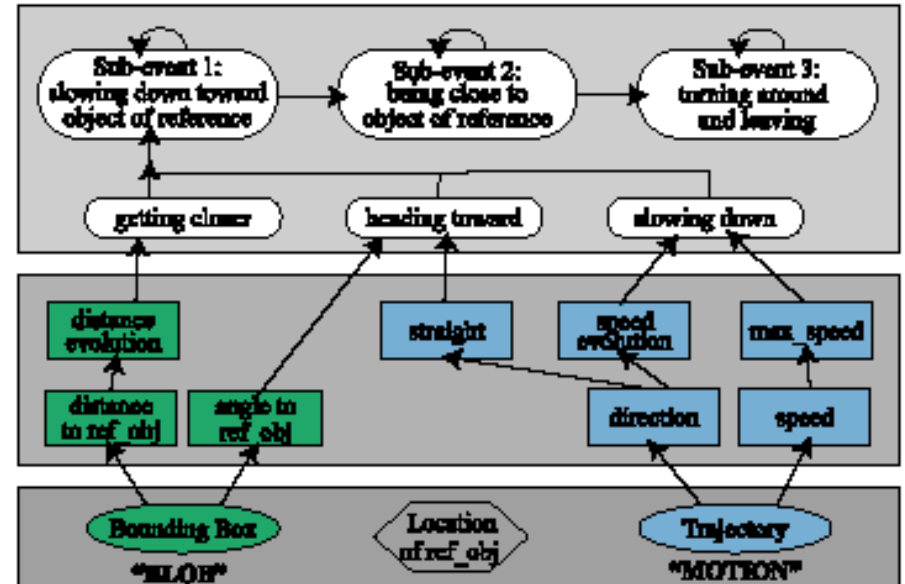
Sub-event 1: slowing down toward object of reference

Sub-event 2: being close to object of reference

Sub-event 3: turning around and leaving

getting closer

heading toward

slowing down

distance evolution

straight

speed evolution

max_speed

distance to ref_obj

angle to ref_obj

direction

speed

Bounding Box

Location of ref_obj

Trajectory

"BLOB"

"MOTION"